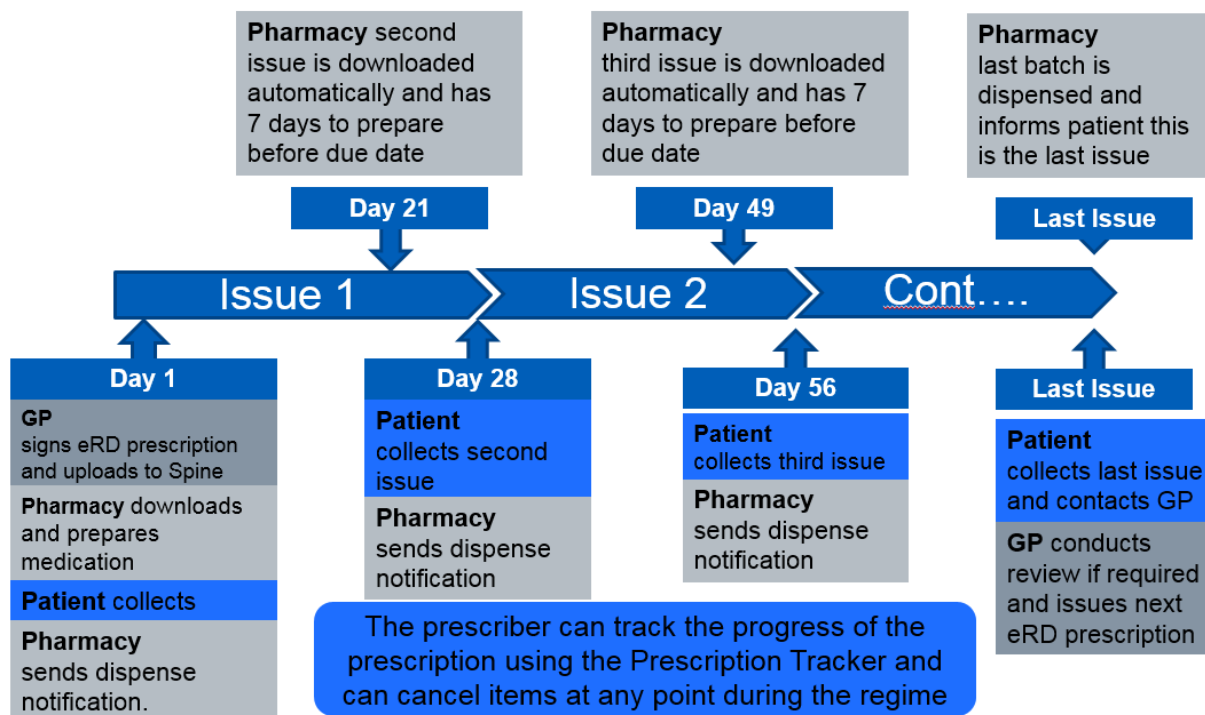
**Pharmacy** second issue is downloaded automatically and has 7 days to prepare before due date

**Pharmacy** third issue is downloaded automatically and has 7 days to prepare before due date

**Pharmacy** last batch is dispensed and informs patient this is the last issue

Day 21

Day 49

Last Issue

Issue 1

Issue 2

Cont….

Day 1

**GP** signs eRD prescription and uploads to Spine

**Pharmacy** downloads and prepares medication

**Patient** collects

**Pharmacy** sends dispense notification.

Day 28

**Patient** collects second issue

**Pharmacy** sends dispense notification

Day 56

**Patient** collects third issue

**Pharmacy** sends dispense notification

Last Issue

**Patient** collects last issue and contacts GP

**GP** conducts review if required and issues next eRD prescription

The prescriber can track the progress of the prescription using the Prescription Tracker and can cancel items at any point during the regime